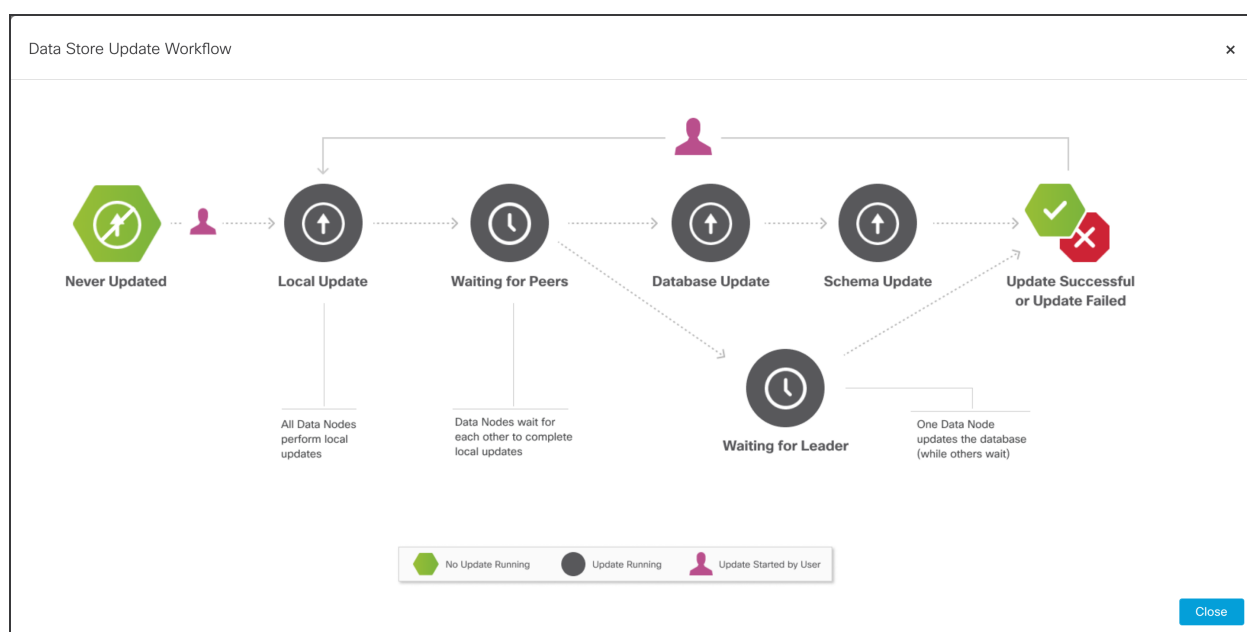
Data Store Update Workflow

×

Never Updated

Local Update

Waiting for Peers

Database Update

Schema Update

Update Successful or Update Failed

All Data Nodes perform local updates

Data Nodes wait for each other to complete local updates

Waiting for Leader

One Data Node updates the database (while others wait)

No Update Running

Update Running

Update Started by User

Close